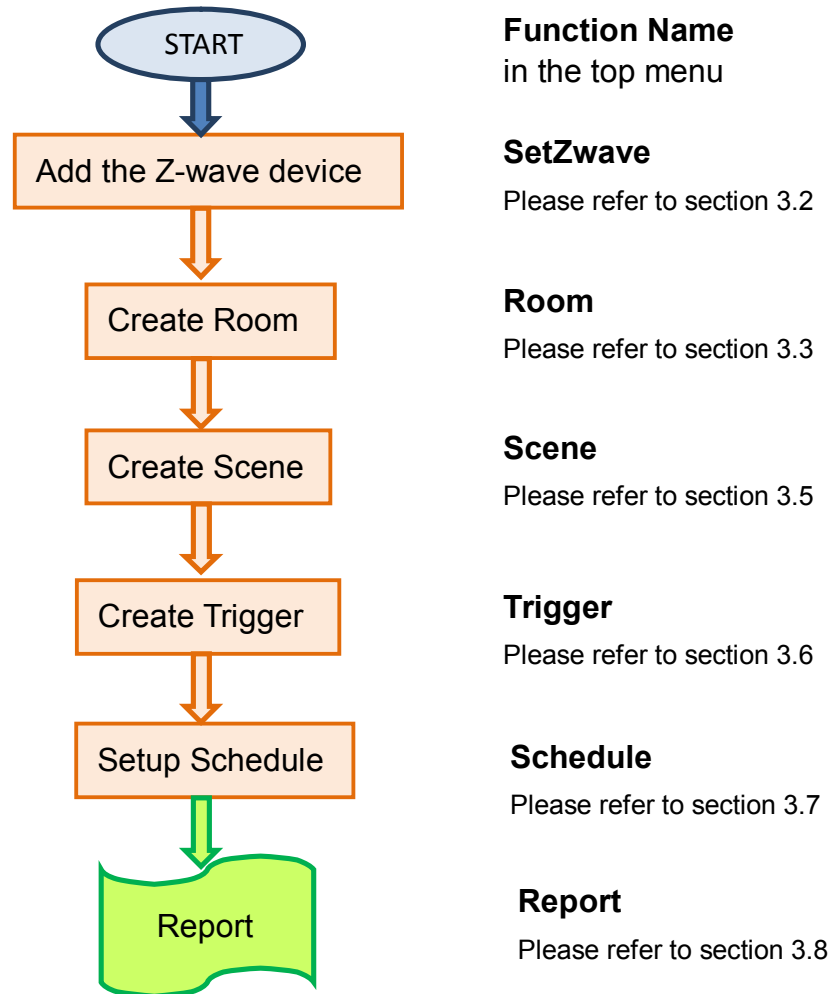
START

Function Name
in the top menu

Add the Z-wave device

SetZwave
Please refer to section 3.2

Create Room

Room
Please refer to section 3.3

Create Scene

Scene
Please refer to section 3.5

Create Trigger

Trigger
Please refer to section 3.6

Setup Schedule

Schedule
Please refer to section 3.7

Report

Report
Please refer to section 3.8